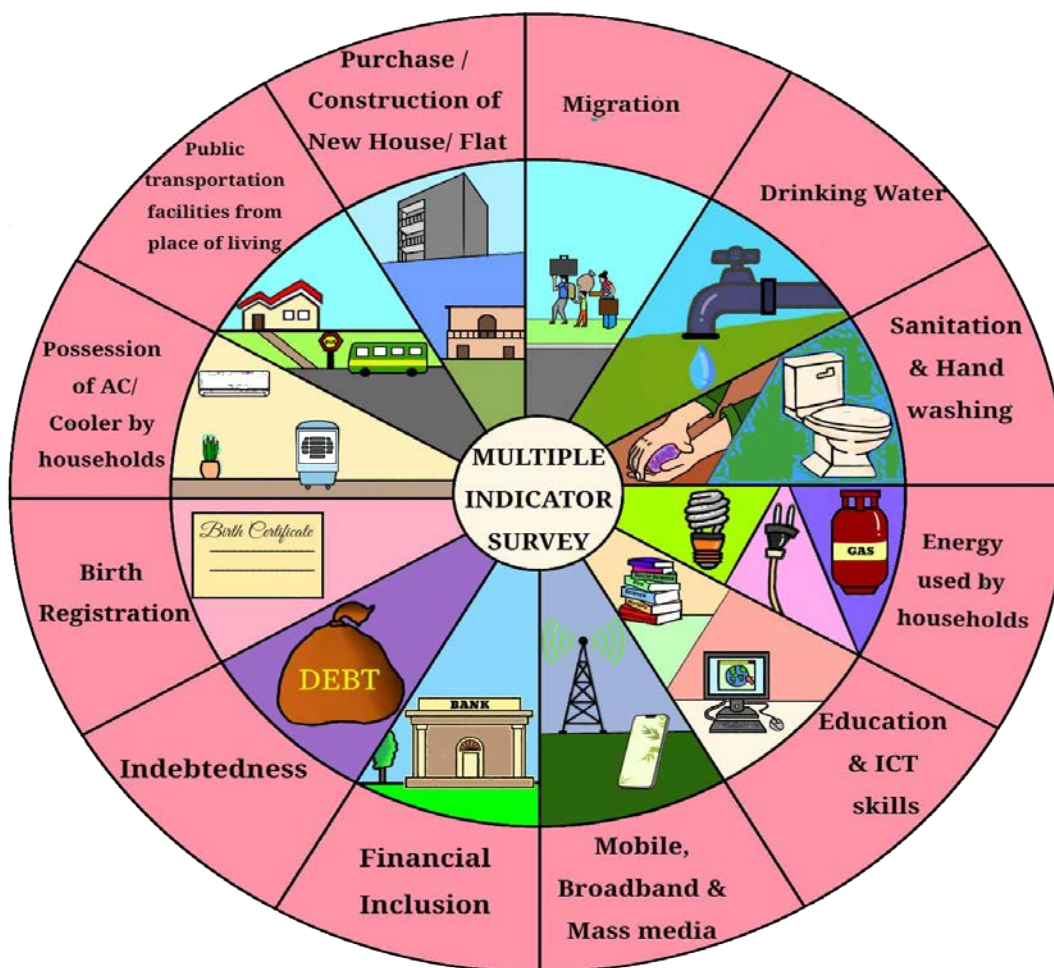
MULTIPLE INDICATOR SURVEY

Migration

Drinking Water

Sanitation & Hand washing

GAS

Energy used by households

Education & ICT skills

Mobile, Broadband & Mass media

BANK

Financial Inclusion

DEBT

Indebtedness

Birth Certificate

Birth Registration

Possession of AC/ Cooler by households

Public transportation facilities from place of living

Purchase / Construction of New House/ Flat